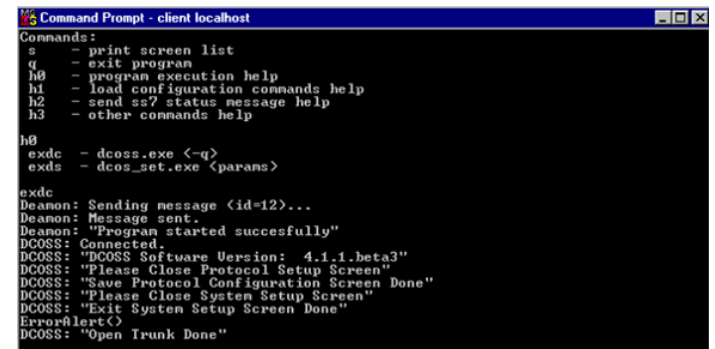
Command Prompt - client localhost

Commands:
s - print screen list
q - exit program
h0 - program execution help
h1 - load configuration commands help
h2 - send ss7 status message help
h3 - other commands help

h0
exdc - dcoss.exe <-q>
exds - dcos_set.exe <params>

exdc
Deamon: Sending message <id=12>...
Deamon: Message sent.
Deamon: "Program started succesfully"
DCOSS: Connected.
DCOSS: "DCOSS Software Version: 4.1.1.beta3"
DCOSS: "Please Close Protocol Setup Screen"
DCOSS: "Save Protocol Configuration Screen Done"
DCOSS: "Please Close System Setup Screen"
DCOSS: "Exit System Setup Screen Done"
ErrorAlert()
DCOSS: "Open Trunk Done"